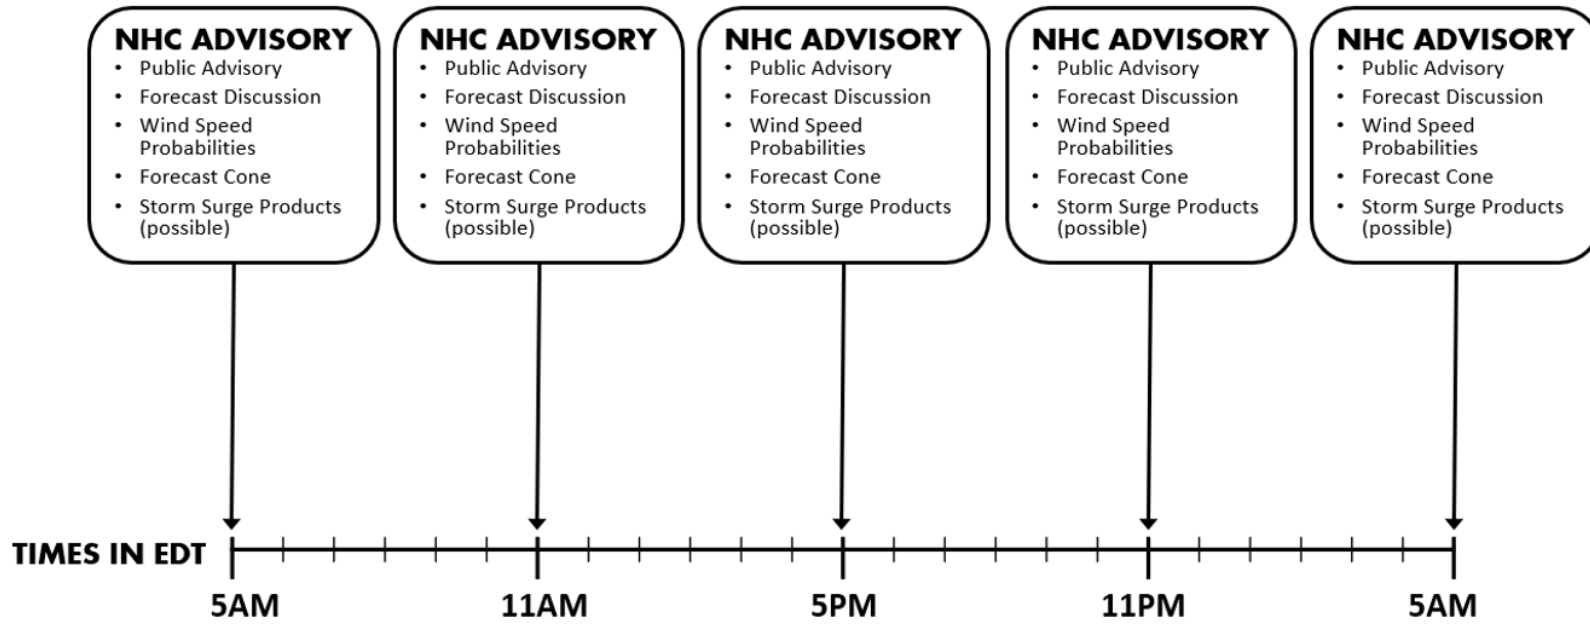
NHC ADVISORY
- Public Advisory
- Forecast Discussion
- Wind Speed Probabilities
- Forecast Cone
- Storm Surge Products (possible)

NHC ADVISORY
- Public Advisory
- Forecast Discussion
- Wind Speed Probabilities
- Forecast Cone
- Storm Surge Products (possible)

NHC ADVISORY
- Public Advisory
- Forecast Discussion
- Wind Speed Probabilities
- Forecast Cone
- Storm Surge Products (possible)

NHC ADVISORY
- Public Advisory
- Forecast Discussion
- Wind Speed Probabilities
- Forecast Cone
- Storm Surge Products (possible)

NHC ADVISORY
- Public Advisory
- Forecast Discussion
- Wind Speed Probabilities
- Forecast Cone
- Storm Surge Products (possible)

TIMES IN EDT

5AM 11AM 5PM 11PM 5AM